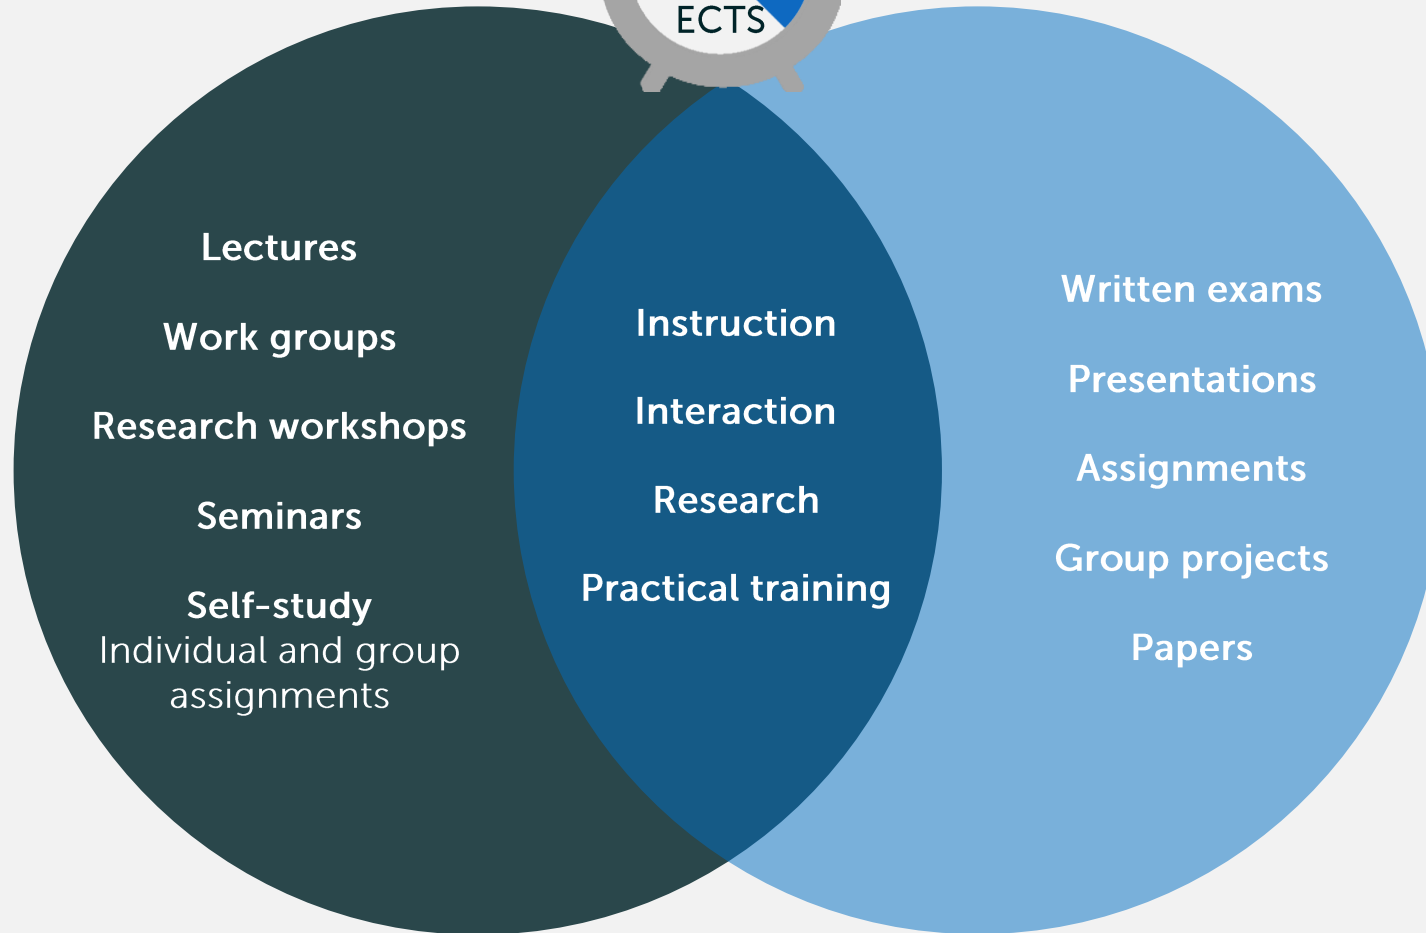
ECTS

Lectures

Work groups

Research workshops

Seminars

Self-study
Individual and group assignments

Instruction

Interaction

Research

Practical training

Written exams

Presentations

Assignments

Group projects

Papers